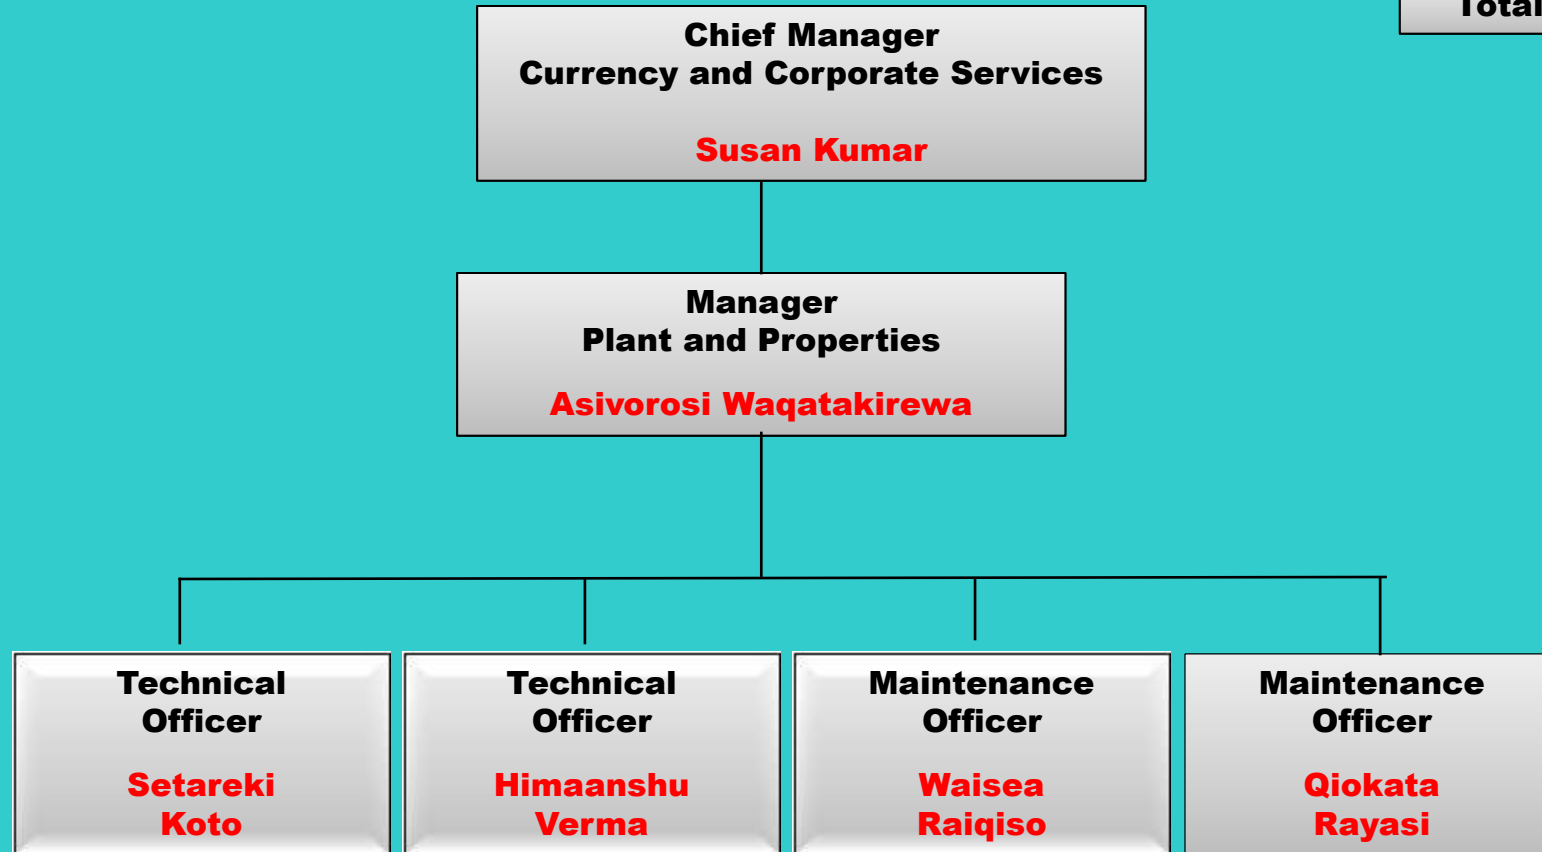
Total

Chief Manager
Currency and Corporate Services

Susan Kumar

Manager
Plant and Properties

Asivorosi Waqatakirewa

Technical Officer

Setareki Koto

Technical Officer

Himaanshu Verma

Maintenance Officer

Waisea Raiqiso

Maintenance Officer

Qiokata Rayasi